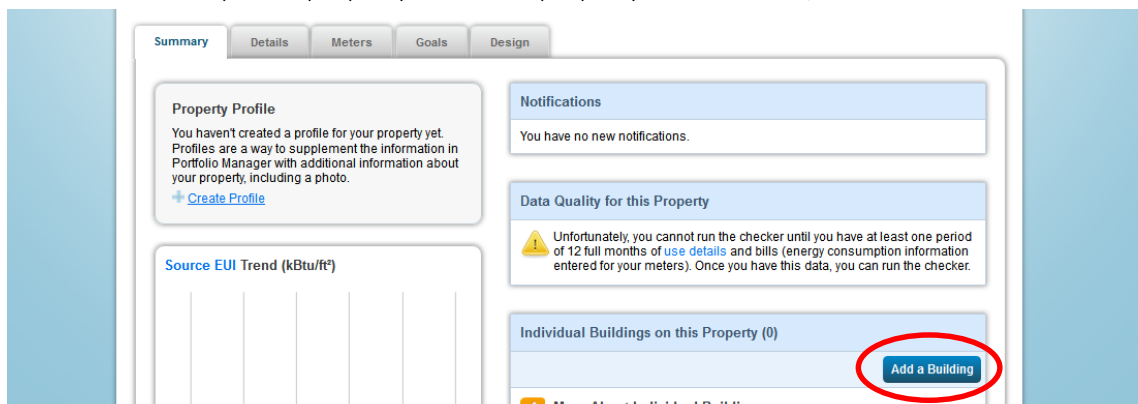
Summary
Details
Meters
Goals
Design

Property Profile
You haven't created a profile for your property yet. Profiles are a way to supplement the information in Portfolio Manager with additional information about your property, including a photo.
Create Profile

Source EUI Trend (kBtu/ft²)

Notifications
You have no new notifications.

Data Quality for this Property
Unfortunately, you cannot run the checker until you have at least one period of 12 full months of use details and bills (energy consumption information entered for your meters). Once you have this data, you can run the checker.

Individual Buildings on this Property (0)
Add a Building
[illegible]